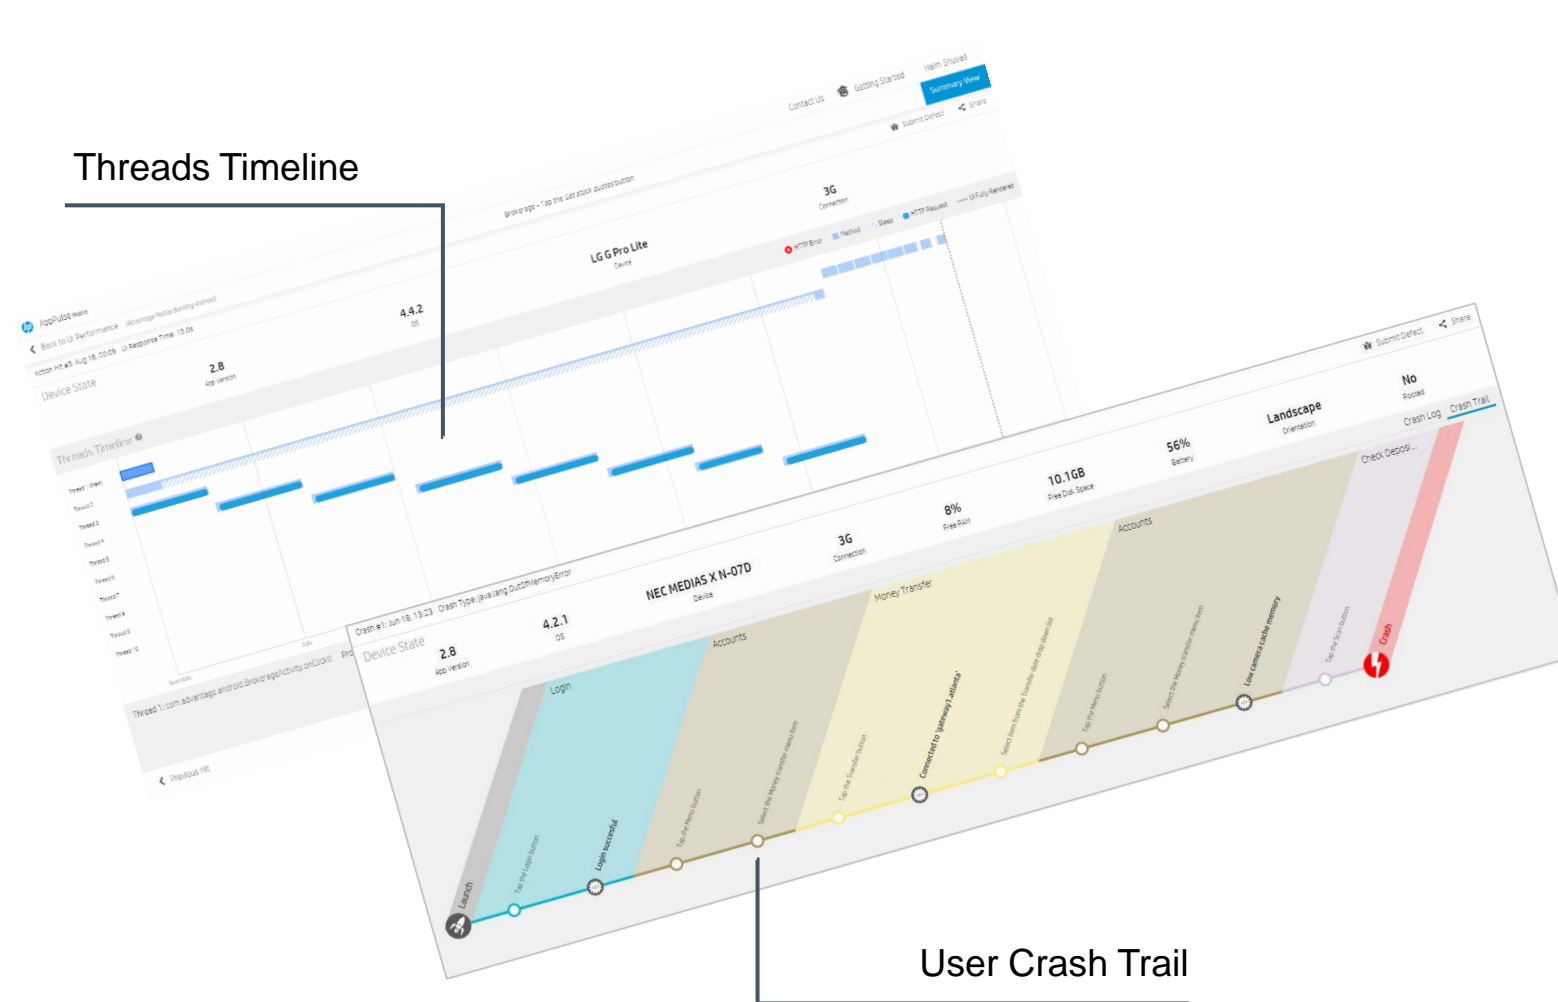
Threads Timeline

Contact Us
Getting Started
Haim Shuvali
Summary View
Submit Defect
Share

AppPulse Mobile
Back to UI Performance (Advantage Mobile Banking Android)
Action Hit #3: Aug 18, 00:09 UI Response Time: 13.0s
Brokerage - Tap the Get stock quotes button

Device State
2.8
App Version
4.4.2
OS
LG G Pro Lite
Device
3G
Connection

HTTP Error
Method
Sleep
HTTP Request
UI Fully Rendered

Threads Timeline

Thread 1 - Main
Thread 2
Thread 3
Thread 4
Thread 5
Thread 6
Thread 7
Thread 8
Thread 9
Thread 10

Thread 1 : com.advantage.android.BrokerageActivity.onClick

Previous Hit

Submit Defect
Share

Crash #1: Jun 18, 13:23 Crash Type: java.lang.OutOfMemoryError

Device State
2.8
App Version
4.2.1
OS
NEC MEDIAS X N-07D
Device
3G
Connection
8%
Free RAM
10.1GB
Free Disk Space
56%
Battery
Landscape
Orientation
No
Rooted

Crash Log
Crash Trail

Login
Accounts
Money Transfer
Accounts
Check Deposi...

Launch
Tap the Login button
Login succesful
Tap the Menu button
Select the Money transfer menu item
Tap the Transfer button
Connected to 'gateway1.atlanta'
Select item from the Transfer date drop down list
Tap the Menu button
Select the Money transfer menu item
Low camera cache memory
Tap the Scan button
Crash

User Crash Trail